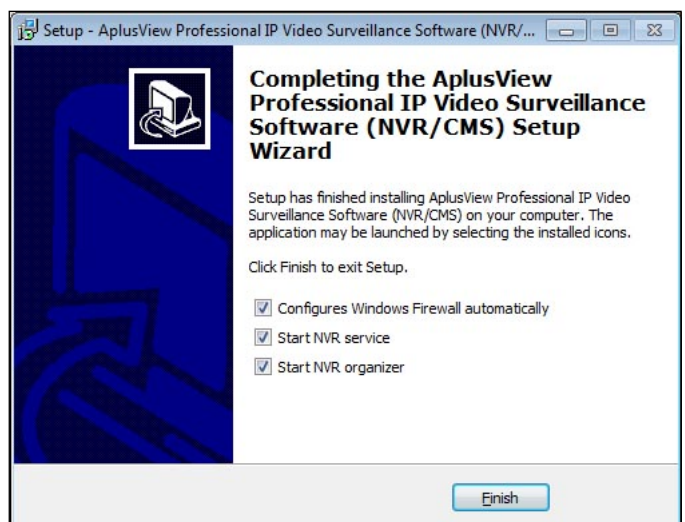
Setup - AplusView Professional IP Video Surveillance Software (NVR/...

Completing the AplusView Professional IP Video Surveillance Software (NVR/CMS) Setup Wizard

Setup has finished installing AplusView Professional IP Video Surveillance Software (NVR/CMS) on your computer. The application may be launched by selecting the installed icons.

Click Finish to exit Setup.

☑ Configures Windows Firewall automatically
☑ Start NVR service
☑ Start NVR organizer

Finish